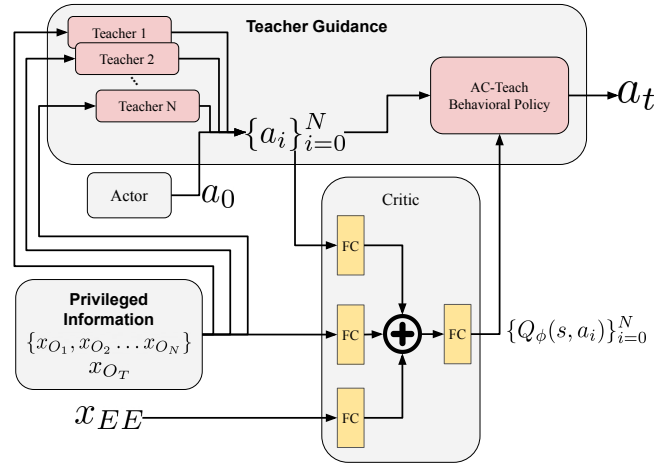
Teacher Guidance

Teacher 1

Teacher 2

Teacher N

AC-Teach Behavioral Policy

$a_t$

$\{a_i\}_{i=0}^{N}$

Actor

$a_0$

Critic

FC

FC

FC

FC

Privileged Information

$\{x_{O_1}, x_{O_2} \ldots x_{O_N}\}$

$x_{O_T}$

$\{Q_\phi(s, a_i)\}_{i=0}^{N}$

$x_{EE}$